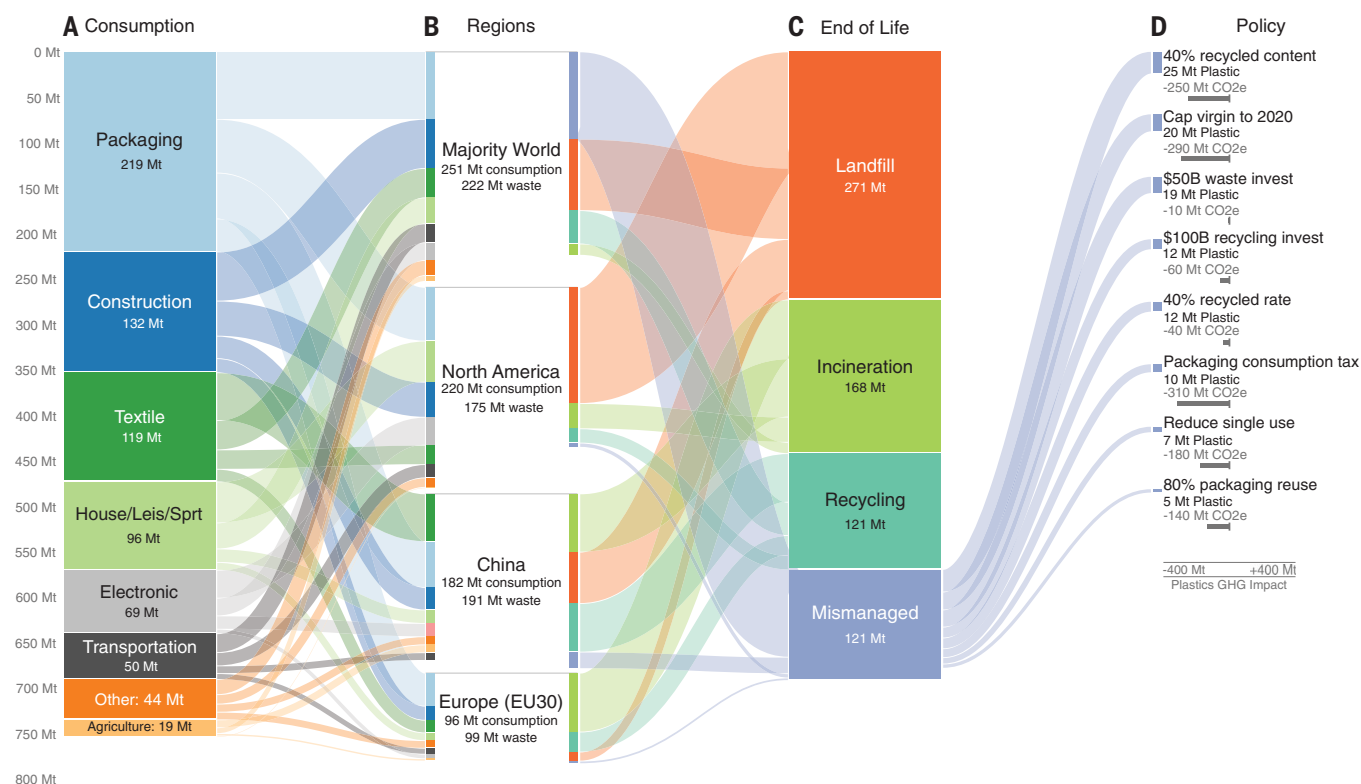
A Consumption

B Regions

C End of Life

D Policy

0 Mt
50 Mt
100 Mt
150 Mt
200 Mt
250 Mt
300 Mt
350 Mt
400 Mt
450 Mt
500 Mt
550 Mt
600 Mt
650 Mt
700 Mt
750 Mt
800 Mt

Packaging
219 Mt

Construction
132 Mt

Textile
119 Mt

House/Leis/Sprt
96 Mt

Electronic
69 Mt

Transportation
50 Mt

Other: 44 Mt

Agriculture: 19 Mt

Majority World
251 Mt consumption
222 Mt waste

North America
220 Mt consumption
175 Mt waste

China
182 Mt consumption
191 Mt waste

Europe (EU30)
96 Mt consumption
99 Mt waste

Landfill
271 Mt

Incineration
168 Mt

Recycling
121 Mt

Mismanaged
121 Mt

40% recycled content
25 Mt Plastic
-250 Mt CO2e

Cap virgin to 2020
20 Mt Plastic
-290 Mt CO2e

$50B waste invest
19 Mt Plastic
-10 Mt CO2e

$100B recycling invest
12 Mt Plastic
-60 Mt CO2e

40% recycled rate
12 Mt Plastic
-40 Mt CO2e

Packaging consumption tax
10 Mt Plastic
-310 Mt CO2e

Reduce single use
7 Mt Plastic
-180 Mt CO2e

80% packaging reuse
5 Mt Plastic
-140 Mt CO2e

-400 Mt
+400 Mt
Plastics GHG Impact